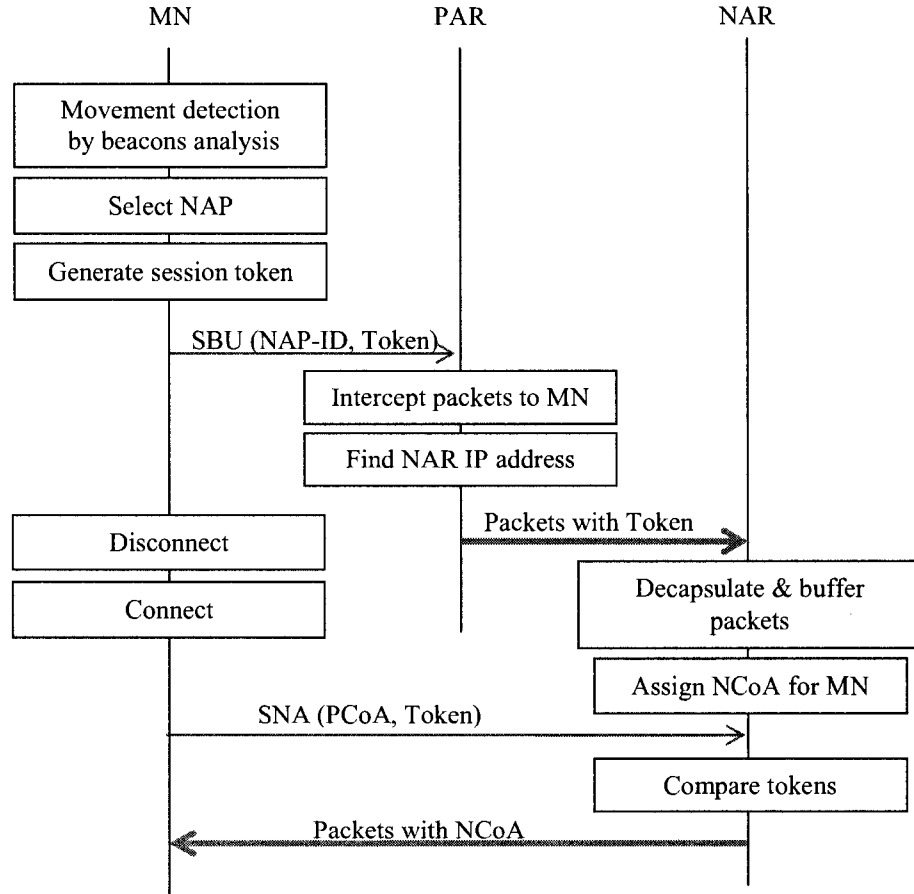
MN

PAR

NAR

Movement detection by beacons analysis

Select NAP

Generate session token

SBU (NAP-ID, Token)

Intercept packets to MN

Find NAR IP address

Packets with Token

Disconnect

Connect

Decapsulate & buffer packets

Assign NCoA for MN

SNA (PCoA, Token)

Compare tokens

Packets with NCoA